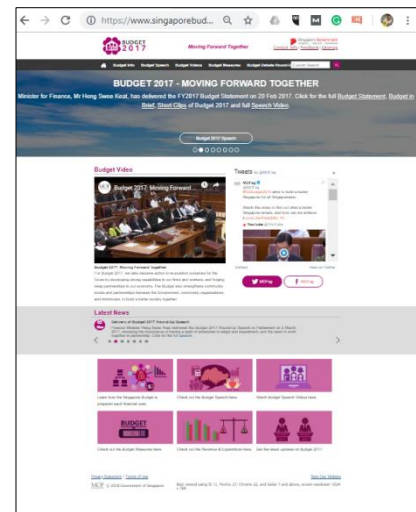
https://www.singaporebud...

BUDGET 2017

Moving Forward Together

Contact Info | Feedback | Sitemap

Budget Info Budget Speech Budget Videos Budget Resources Budget Debate Round-Up

BUDGET 2017 - MOVING FORWARD TOGETHER

Minister for Finance, Mr Heng Swee Keat, has delivered the FY2017 Budget Statement on 20 Feb 2017. Click for the full Budget Statement, Budget in Brief, Short Clips of Budget 2017 and full Speech Video.

Budget 2017 Speech

Budget Video

Budget 2017: Moving Forward...

Tweets

Latest News

Tweet

Learn from the Singapore Budget is prepared each financial year.

Check out the Budget Speech here

Watch Budget Speech Videos here

BUDGET

Check out the Budget Resources here

Check out the Revenue & Expenditure here

Get the latest updates on Budget 2017

Privacy Statement | Terms of Use

Rate This Website

MOF © 2016 Government of Singapore